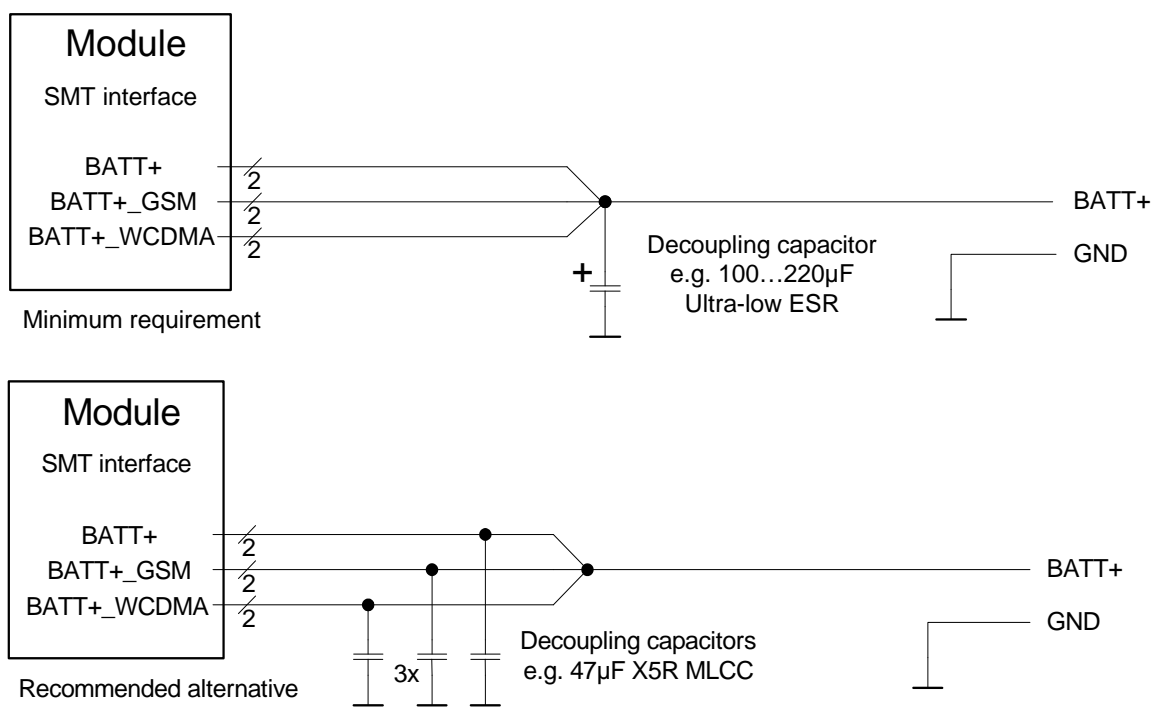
Module
SMT interface

BATT+
2
BATT+_GSM
2
BATT+_WCDMA
2

BATT+
Decoupling capacitor
e.g. 100…220µF
Ultra-low ESR
+
GND

Minimum requirement

Module
SMT interface

BATT+
2
BATT+_GSM
2
BATT+_WCDMA
2

BATT+
GND
3x
Decoupling capacitors
e.g. 47µF X5R MLCC

Recommended alternative